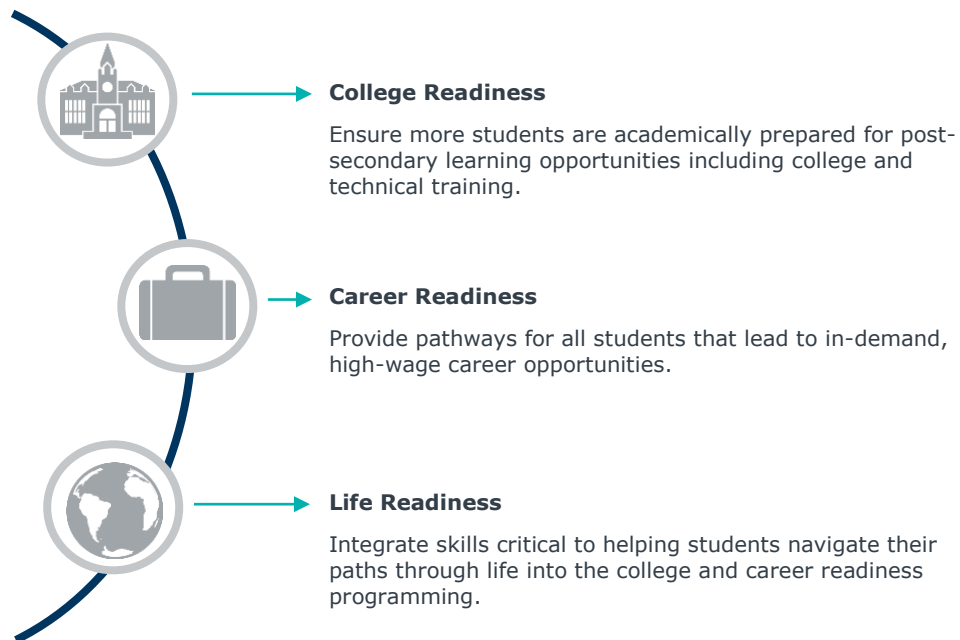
College Readiness

Ensure more students are academically prepared for post-secondary learning opportunities including college and technical training.

Career Readiness

Provide pathways for all students that lead to in-demand, high-wage career opportunities.

Life Readiness

Integrate skills critical to helping students navigate their paths through life into the college and career readiness programming.